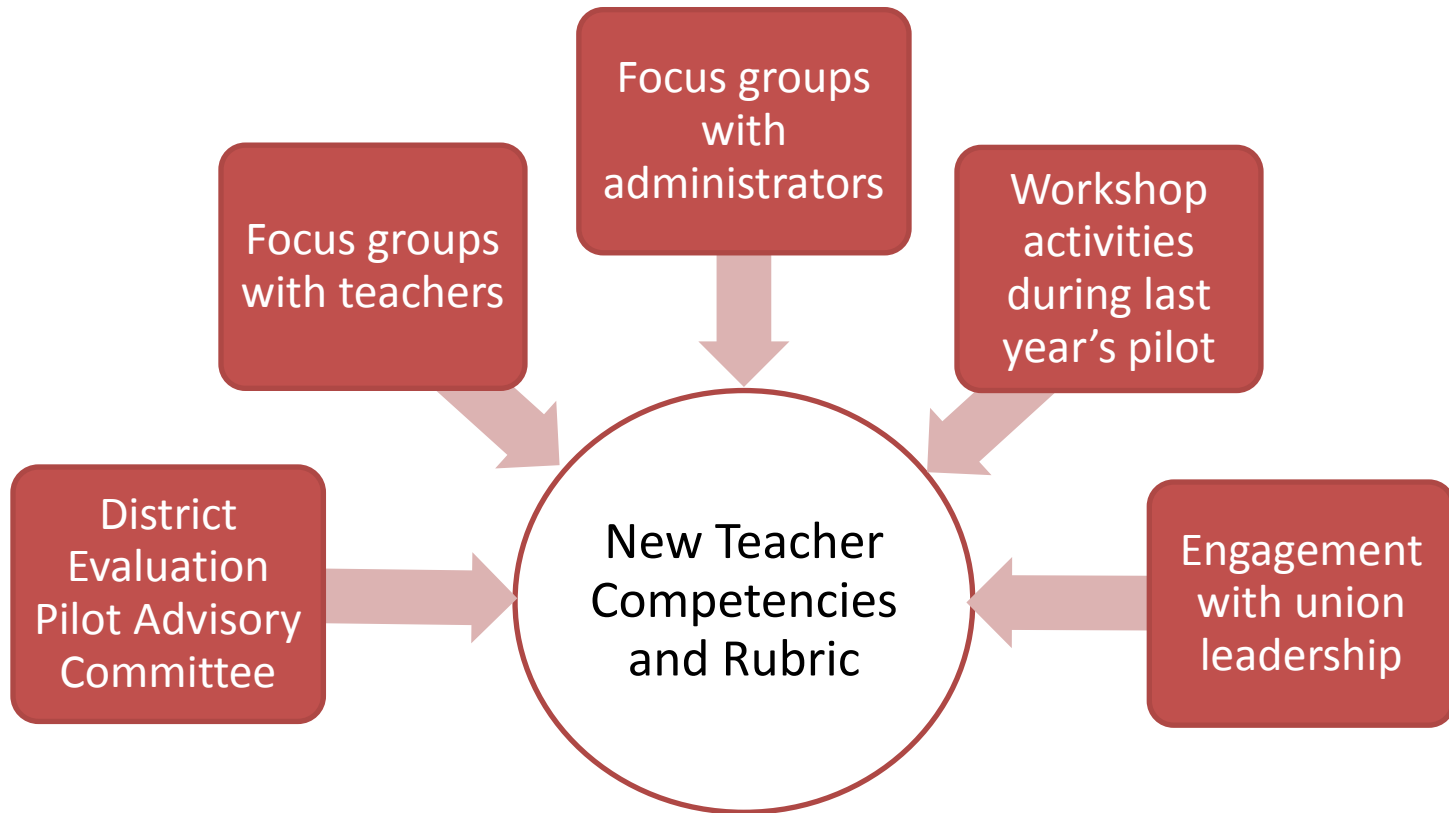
Focus groups with administrators

Focus groups with teachers

Workshop activities during last year’s pilot

District Evaluation Pilot Advisory Committee

New Teacher Competencies and Rubric

Engagement with union leadership